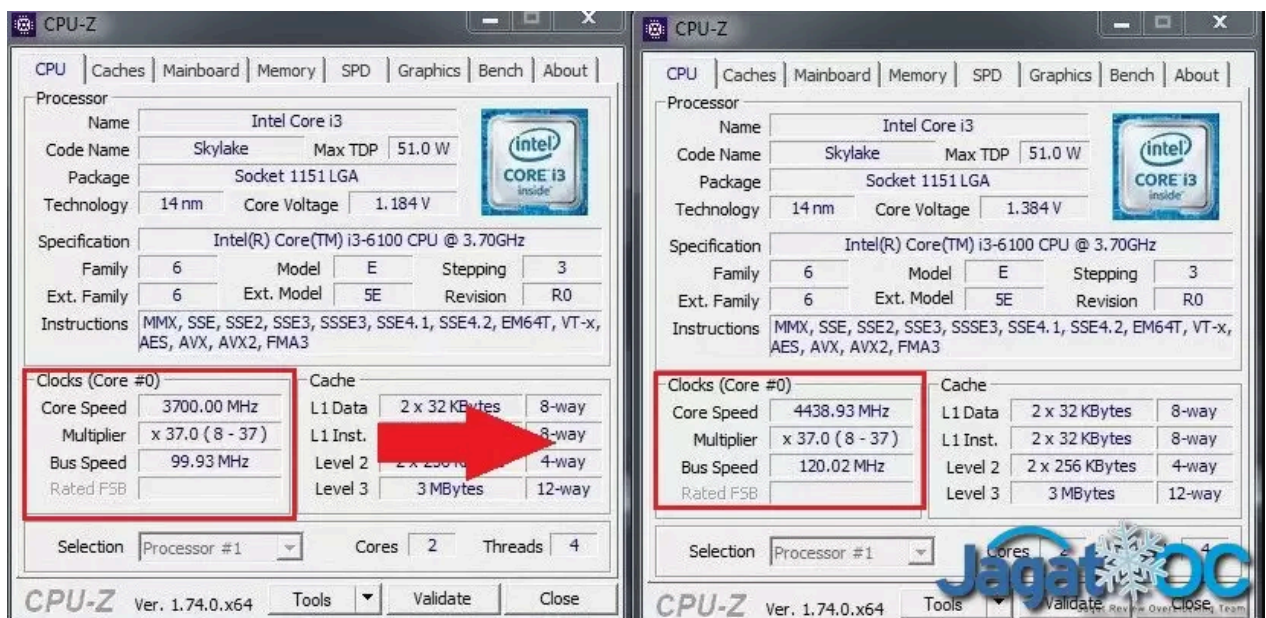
CPU-Z

CPU | Caches | Mainboard | Memory | SPD | Graphics | Bench | About

Processor
Name: Intel Core i3
Code Name: Skylake
Max TDP: 51.0 W
Package: Socket 1151 LGA
Technology: 14 nm
Core Voltage: 1.184 V
Specification: Intel(R) Core(TM) i3-6100 CPU @ 3.70GHz
Family: 6
Model: E
Stepping: 3
Ext. Family: 6
Ext. Model: 5E
Revision: R0
Instructions: MMX, SSE, SSE2, SSE3, SSSE3, SSE4.1, SSE4.2, EM64T, VT-x, AES, AVX, AVX2, FMA3

intel CORE i3 inside

Clocks (Core #0)
Core Speed: 3700.00 MHz
Multiplier: x 37.0 ( 8 - 37 )
Bus Speed: 99.93 MHz
Rated FSB

Cache
L1 Data: 2 x 32 KBytes, 8-way
L1 Inst.: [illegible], 8-way
Level 2: 2 x 256 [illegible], 4-way
Level 3: 3 MBytes, 12-way

Selection: Processor #1
Cores: 2
Threads: 4

CPU-Z Ver. 1.74.0.x64
Tools
Validate
Close

CPU-Z

CPU | Caches | Mainboard | Memory | SPD | Graphics | Bench | About

Processor
Name: Intel Core i3
Code Name: Skylake
Max TDP: 51.0 W
Package: Socket 1151 LGA
Technology: 14 nm
Core Voltage: 1.384 V
Specification: Intel(R) Core(TM) i3-6100 CPU @ 3.70GHz
Family: 6
Model: E
Stepping: 3
Ext. Family: 6
Ext. Model: 5E
Revision: R0
Instructions: MMX, SSE, SSE2, SSE3, SSSE3, SSE4.1, SSE4.2, EM64T, VT-x, AES, AVX, AVX2, FMA3

intel CORE i3 inside

Clocks (Core #0)
Core Speed: 4438.93 MHz
Multiplier: x 37.0 ( 8 - 37 )
Bus Speed: 120.02 MHz
Rated FSB

Cache
L1 Data: 2 x 32 KBytes, 8-way
L1 Inst.: 2 x 32 KBytes, 8-way
Level 2: 2 x 256 KBytes, 4-way
Level 3: 3 MBytes, 12-way

Selection: Processor #1
Cores: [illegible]
Threads: 4

CPU-Z Ver. 1.74.0.x64
Tools
Validate
Close

JagatOC
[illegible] Review Overclocking Team